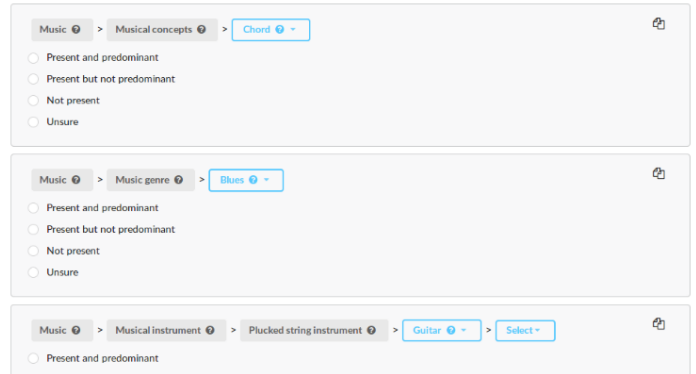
Music > Musical concepts > Chord

Present and predominant
Present but not predominant
Not present
Unsure

Music > Music genre > Blues

Present and predominant
Present but not predominant
Not present
Unsure

Music > Musical instrument > Plucked string instrument > Guitar > Select

Present and predominant